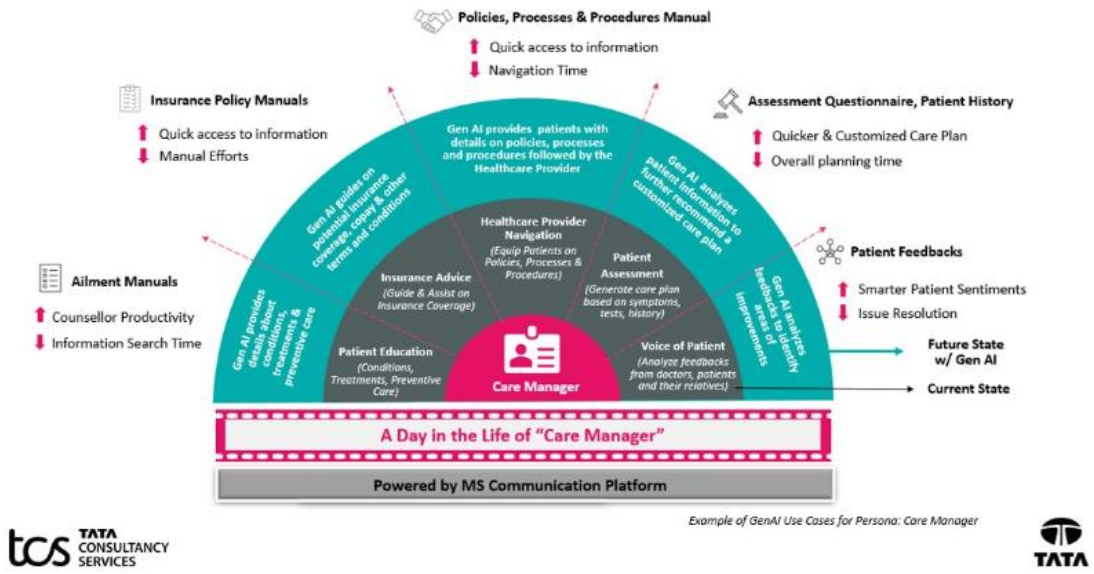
Policies, Processes & Procedures Manual
Quick access to information
Navigation Time

Insurance Policy Manuals
Quick access to information
Manual Efforts

Assessment Questionnaire, Patient History
Quicker & Customized Care Plan
Overall planning time

Ailment Manuals
Counsellor Productivity
Information Search Time

Patient Feedbacks
Smarter Patient Sentiments
Issue Resolution

Gen AI provides patients with details on policies, processes and procedures followed by the Healthcare Provider

Gen AI guides on potential insurance coverage, copay & other terms and conditions

Gen AI analyzes patient information to further recommend a customized care plan

Gen AI provides details about conditions, treatments & preventive care

Gen AI analyzes feedbacks to identify areas of improvements

Healthcare Provider Navigation
(Equip Patients on Policies, Processes & Procedures)

Insurance Advice
(Guide & Assist on Insurance Coverage)

Patient Assessment
(Generate care plan based on symptoms, tests, history)

Patient Education
(Conditions, Treatments, Preventive Care)

Voice of Patient
(Analyze feedbacks from doctors, patients and their relatives)

Care Manager

Future State w/ Gen AI
Current State

A Day in the Life of "Care Manager"

Powered by MS Communication Platform

Example of GenAI Use Cases for Persona: Care Manager

tcs TATA CONSULTANCY SERVICES

TATA